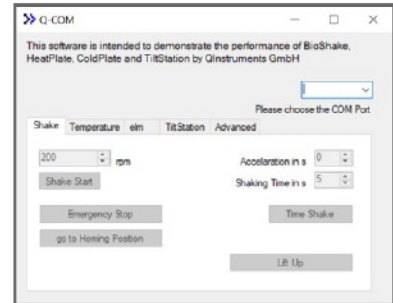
Q-COM

This software is intended to demonstrate the performance of BioShake, HeatPlate, ColdPlate and TiltStation by QInstruments GmbH

Please choose the COM Port

Shake Temperature elm TiltStation Advanced

200 rpm

Acceleration in s 0

Shake Start

Shaking Time in s 5

Emergency Stop

Time Shake

go to Homing Position

Lift Up